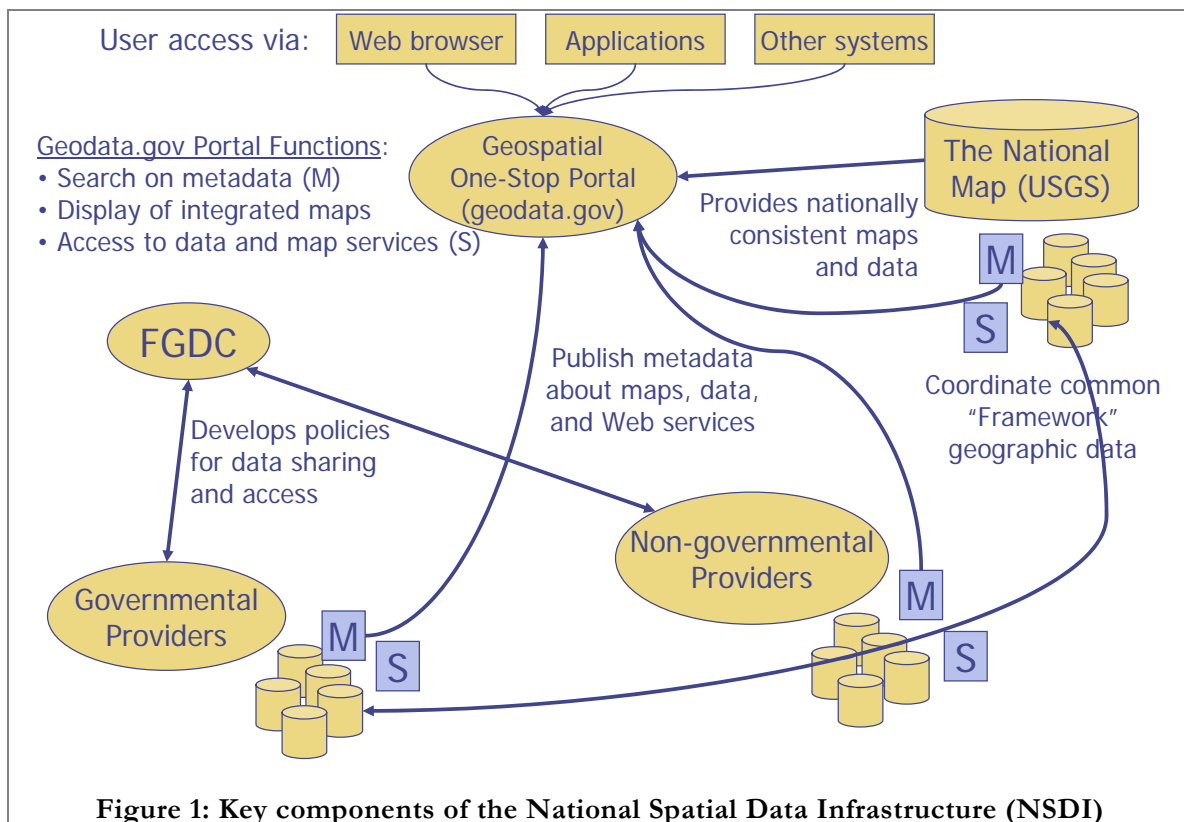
User access via:

Web browser

Applications

Other systems

Geodata.gov Portal Functions:
• Search on metadata (M)
• Display of integrated maps
• Access to data and map services (S)

Geospatial One-Stop Portal (geodata.gov)

The National Map (USGS)

Provides nationally consistent maps and data

M

S

FGDC

Publish metadata about maps, data, and Web services

Coordinate common "Framework" geographic data

Develops policies for data sharing and access

Non-governmental Providers

Governmental Providers

M

S

M

S

Figure 1: Key components of the National Spatial Data Infrastructure (NSDI)